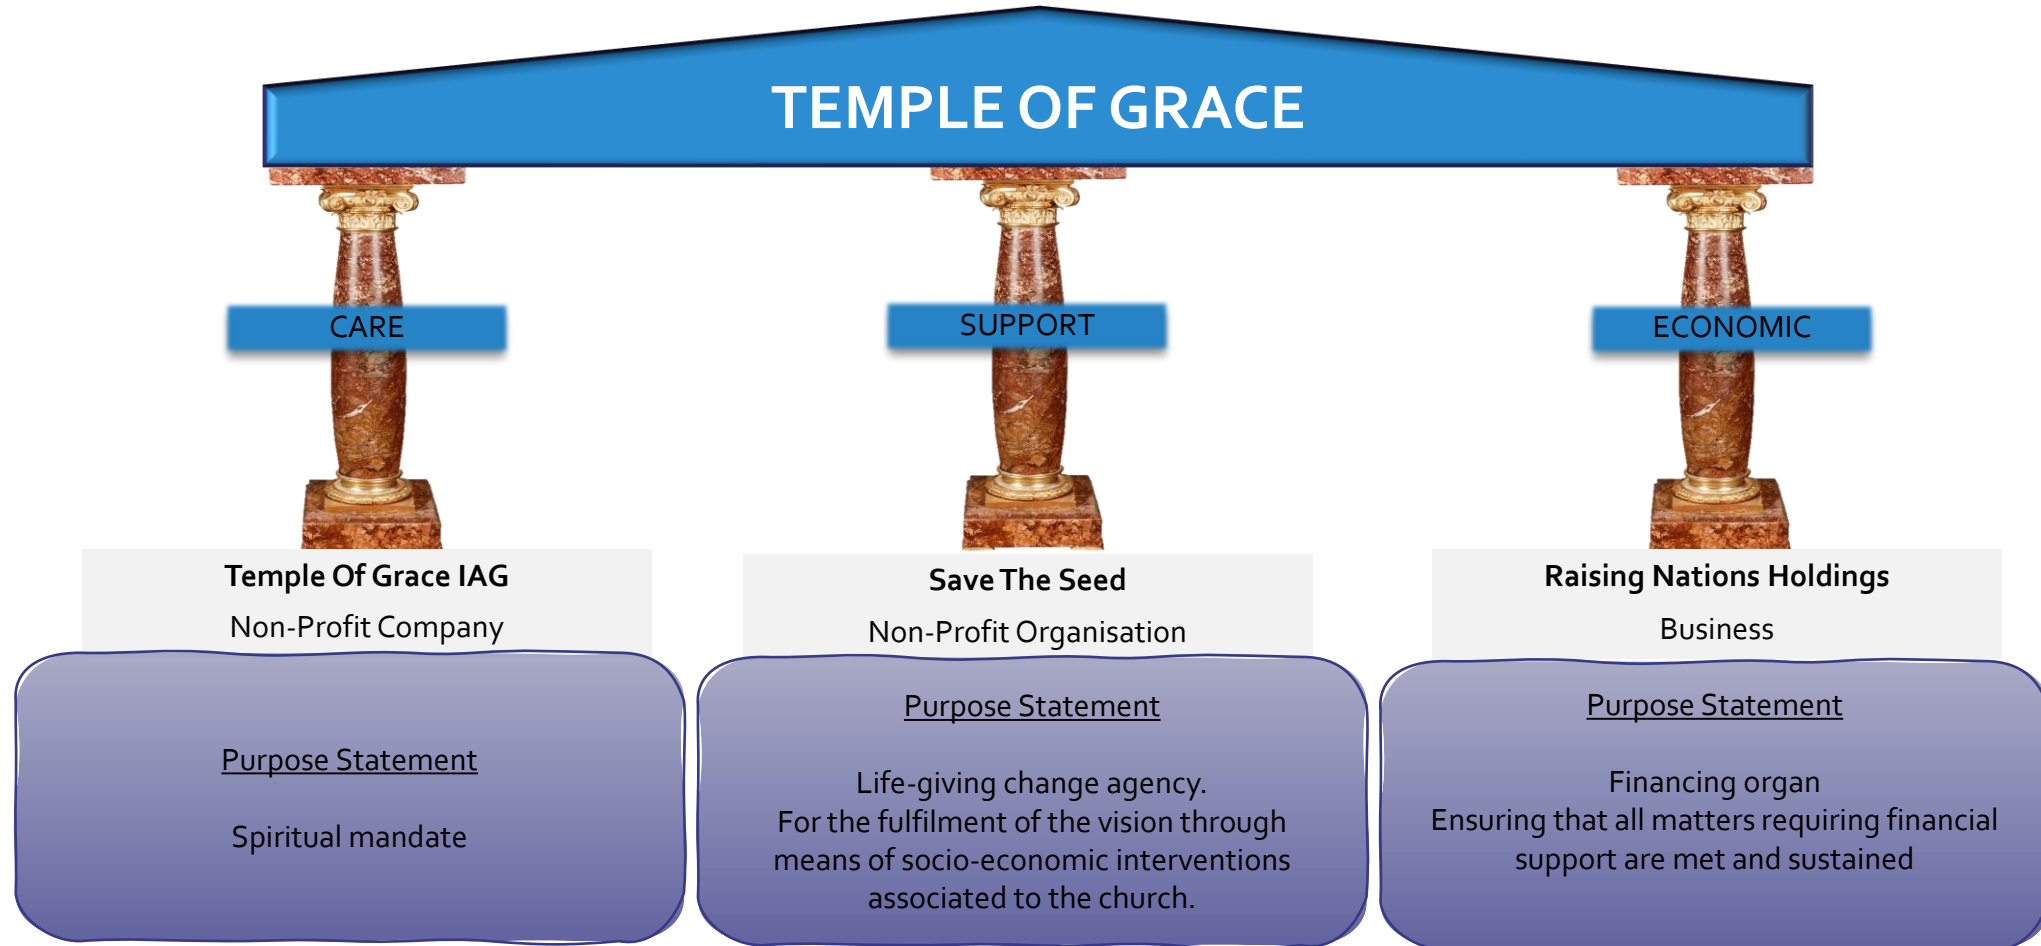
TEMPLE OF GRACE

CARE

SUPPORT

ECONOMIC

Temple Of Grace IAG
Non-Profit Company

Purpose Statement

Spiritual mandate

Save The Seed
Non-Profit Organisation

Purpose Statement

Life-giving change agency.
For the fulfilment of the vision through means of socio-economic interventions associated to the church.

Raising Nations Holdings
Business

Purpose Statement

Financing organ
Ensuring that all matters requiring financial support are met and sustained